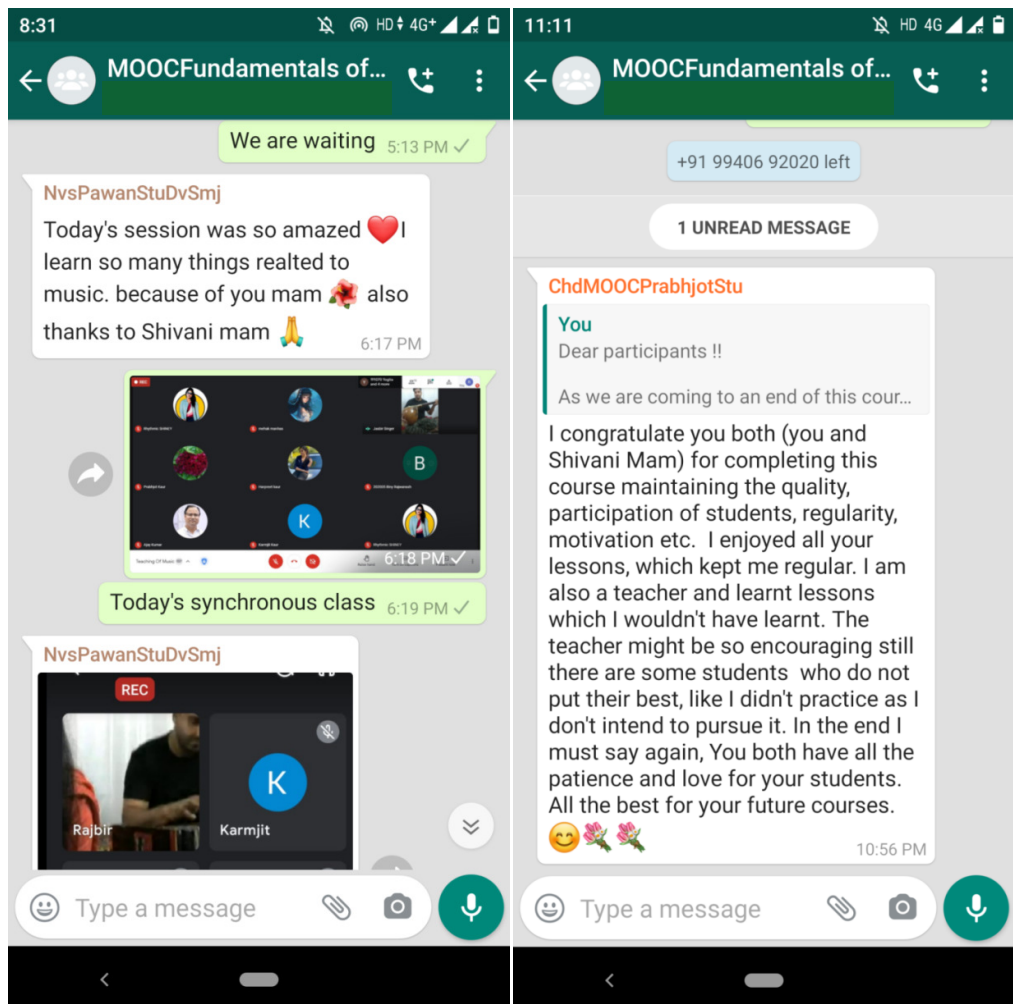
8:31 HD 4G+

MOOCFundamentals of...

We are waiting 5:13 PM

NvsPawanStuDvSmj

Today's session was so amazed ❤️I learn so many things realted to music. because of you mam 🌺 also thanks to Shivani mam 🙏 6:17 PM

REC

B

K

6:18 PM

Today's synchronous class 6:19 PM

NvsPawanStuDvSmj

REC

Rajbir

K

Karmjit

Type a message

11:11 HD 4G

MOOCFundamentals of...

+91 99406 92020 left

1 UNREAD MESSAGE

ChdMOOCPrabhjotStu

You

Dear participants !!

As we are coming to an end of this cour...

I congratulate you both (you and Shivani Mam) for completing this course maintaining the quality, participation of students, regularity, motivation etc. I enjoyed all your lessons, which kept me regular. I am also a teacher and learnt lessons which I wouldn't have learnt. The teacher might be so encouraging still there are some students who do not put their best, like I didn't practice as I don't intend to pursue it. In the end I must say again, You both have all the patience and love for your students. All the best for your future courses. 😊💐💐

10:56 PM

Type a message